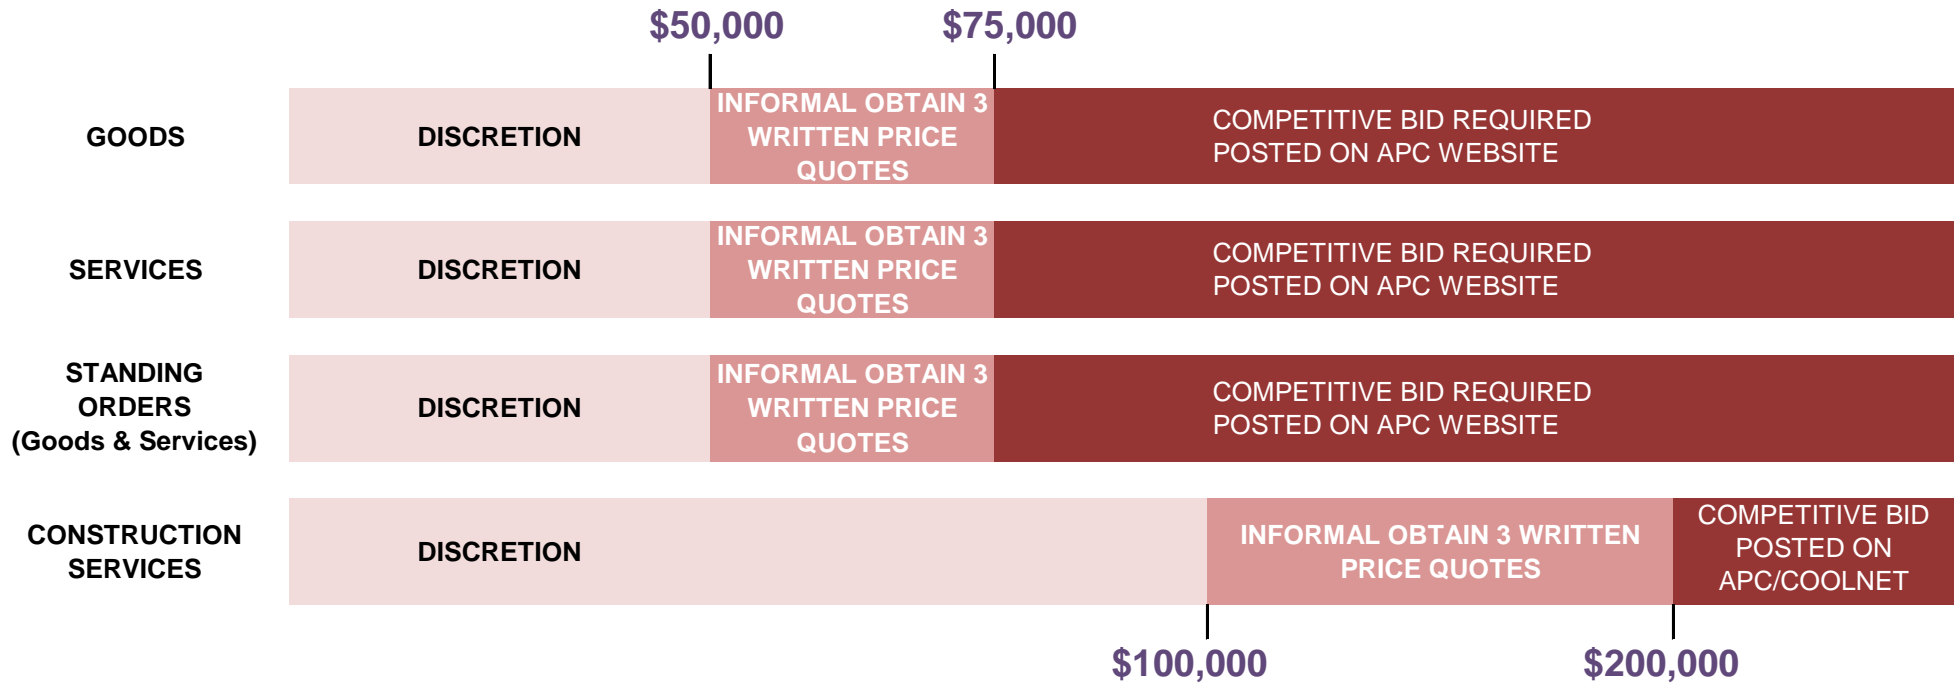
$50,000 $75,000

GOODS
DISCRETION
INFORMAL OBTAIN 3 WRITTEN PRICE QUOTES
COMPETITIVE BID REQUIRED POSTED ON APC WEBSITE

SERVICES
DISCRETION
INFORMAL OBTAIN 3 WRITTEN PRICE QUOTES
COMPETITIVE BID REQUIRED POSTED ON APC WEBSITE

STANDING ORDERS (Goods & Services)
DISCRETION
INFORMAL OBTAIN 3 WRITTEN PRICE QUOTES
COMPETITIVE BID REQUIRED POSTED ON APC WEBSITE

CONSTRUCTION SERVICES
DISCRETION
INFORMAL OBTAIN 3 WRITTEN PRICE QUOTES
COMPETITIVE BID POSTED ON APC/COOLNET

$100,000 $200,000